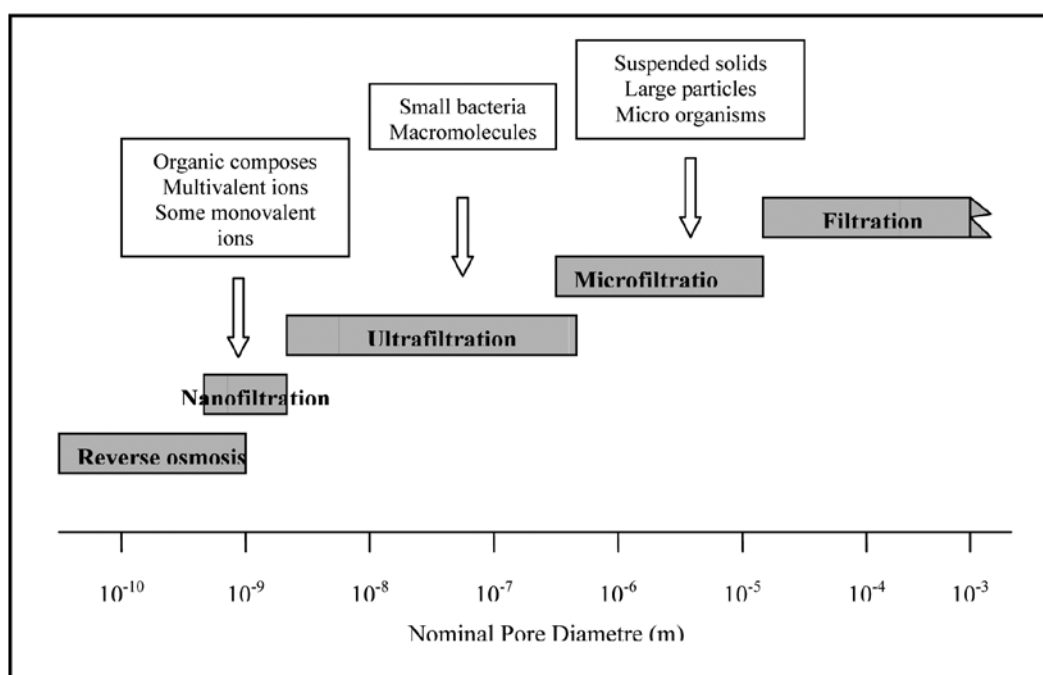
Suspended solids
Large particles
Micro organisms

Small bacteria
Macromolecules

Organic composes
Multivalent ions
Some monovalent ions

Filtration

Microfiltratio

Ultrafiltration

Nanofiltration

Reverse osmosis

$10^{-10}$ $10^{-9}$ $10^{-8}$ $10^{-7}$ $10^{-6}$ $10^{-5}$ $10^{-4}$ $10^{-3}$

Nominal Pore Diametre (m)